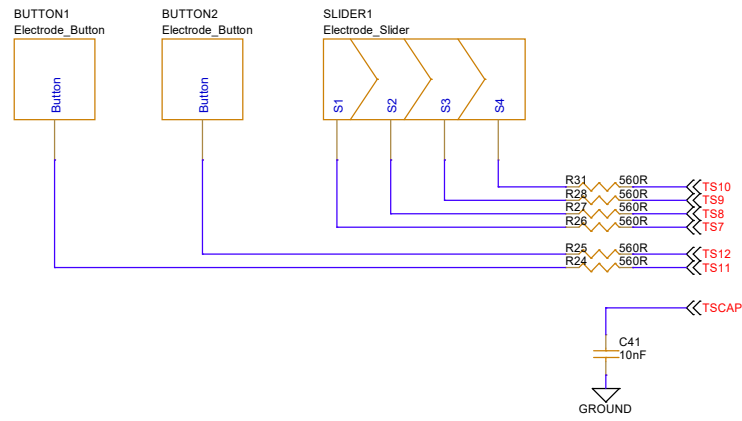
BUTTON1
Electrode_Button

Button

BUTTON2
Electrode_Button

Button

SLIDER1
Electrode_Slider

S1 S2 S3 S4

R31 560R TS10
R28 560R TS9
R27 560R TS8
R26 560R TS7

R25 560R TS12
R24 560R TS11

TSCAP

C41
10nF

GROUND